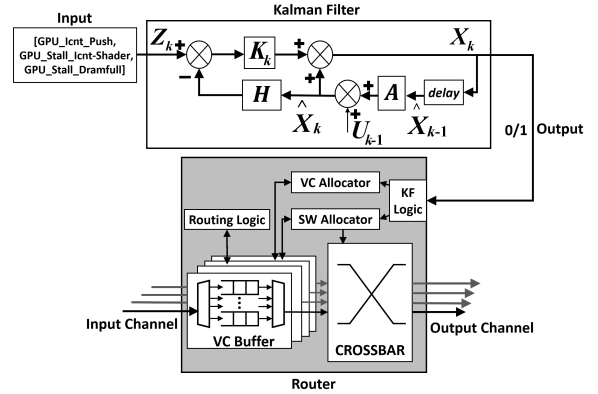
Input

[GPU_Icnt_Push, GPU_Stall_Icnt-Shader, GPU_Stall_Dramfull]

Kalman Filter

$Z_k$ + $K_k$ + $X_k$

− $H$ $\hat{X}_k$ + + $A$ delay $\hat{X}_{k-1}$

+ $U_{k-1}$

0/1 Output

VC Allocator

KF Logic

Routing Logic

SW Allocator

Input Channel

VC Buffer

CROSSBAR

Output Channel

Router